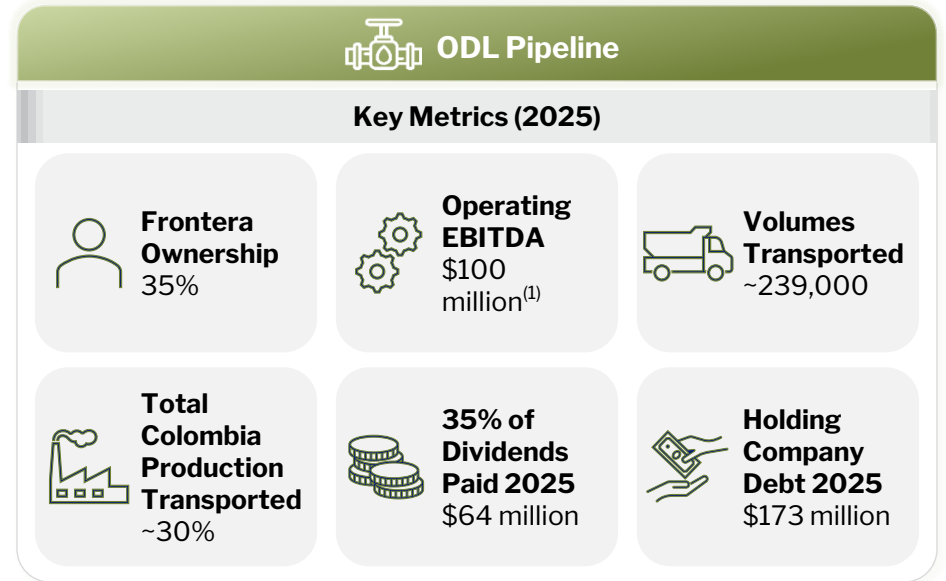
ODL Pipeline

Key Metrics (2025)

Frontera Ownership
35%

Operating EBITDA
$100 million$^{(1)}$

Volumes Transported
~239,000

Total Colombia Production Transported
~30%

35% of Dividends Paid 2025
$64 million

Holding Company Debt 2025
$173 million